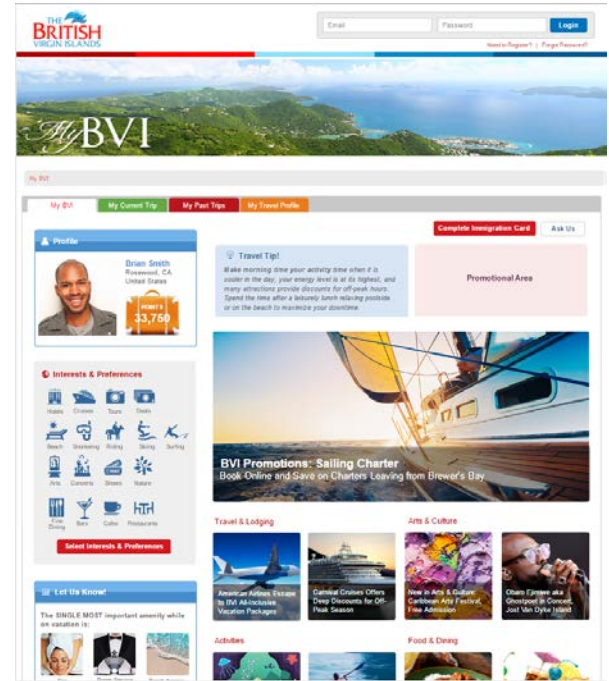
THE BRITISH VIRGIN ISLANDS

Email
Password
Login
Need to Register? | Forgot Password?

My BVI

My BVI

My BVI
My Current Trip
My Past Trips
My Travel Profile

Complete Immigration Card
Ask Us

Profile

Brian Smith
Rosewood, CA
United States

POINTS
33,750

Travel Tip!
Make morning time your activity time when it is cooler in the day, your energy level is at its highest, and many attractions provide discounts for off-peak hours. Spend the time after a leisurely lunch relaxing poolside or on the beach to maximize your downtime.

Promotional Area

Interests & Preferences

Hotels
Cruises
Tours
Deals
Beach
Snorkeling
Riding
Skiing
Surfing
Arts
Concerts
Shows
Nature
Fine Dining
Bars
Cafes
Restaurants

Select Interests & Preferences

BVI Promotions: Sailing Charter
Book Online and Save on Charters Leaving from Brewer's Bay

Travel & Lodging

Arts & Culture

American Airlines Escape to BVI All-Inclusive Vacation Packages

Carnival Cruises Offers Deep Discounts for Off-Peak Season

New in Arts & Culture: Caribbean Arts Festival, Free Admission

Obaro Ejimiwe aka Ghostpoet in Concert, Jost Van Dyke Island

Let Us Know!

The SINGLE MOST important amenity while on vacation is:

Activities

Food & Dining